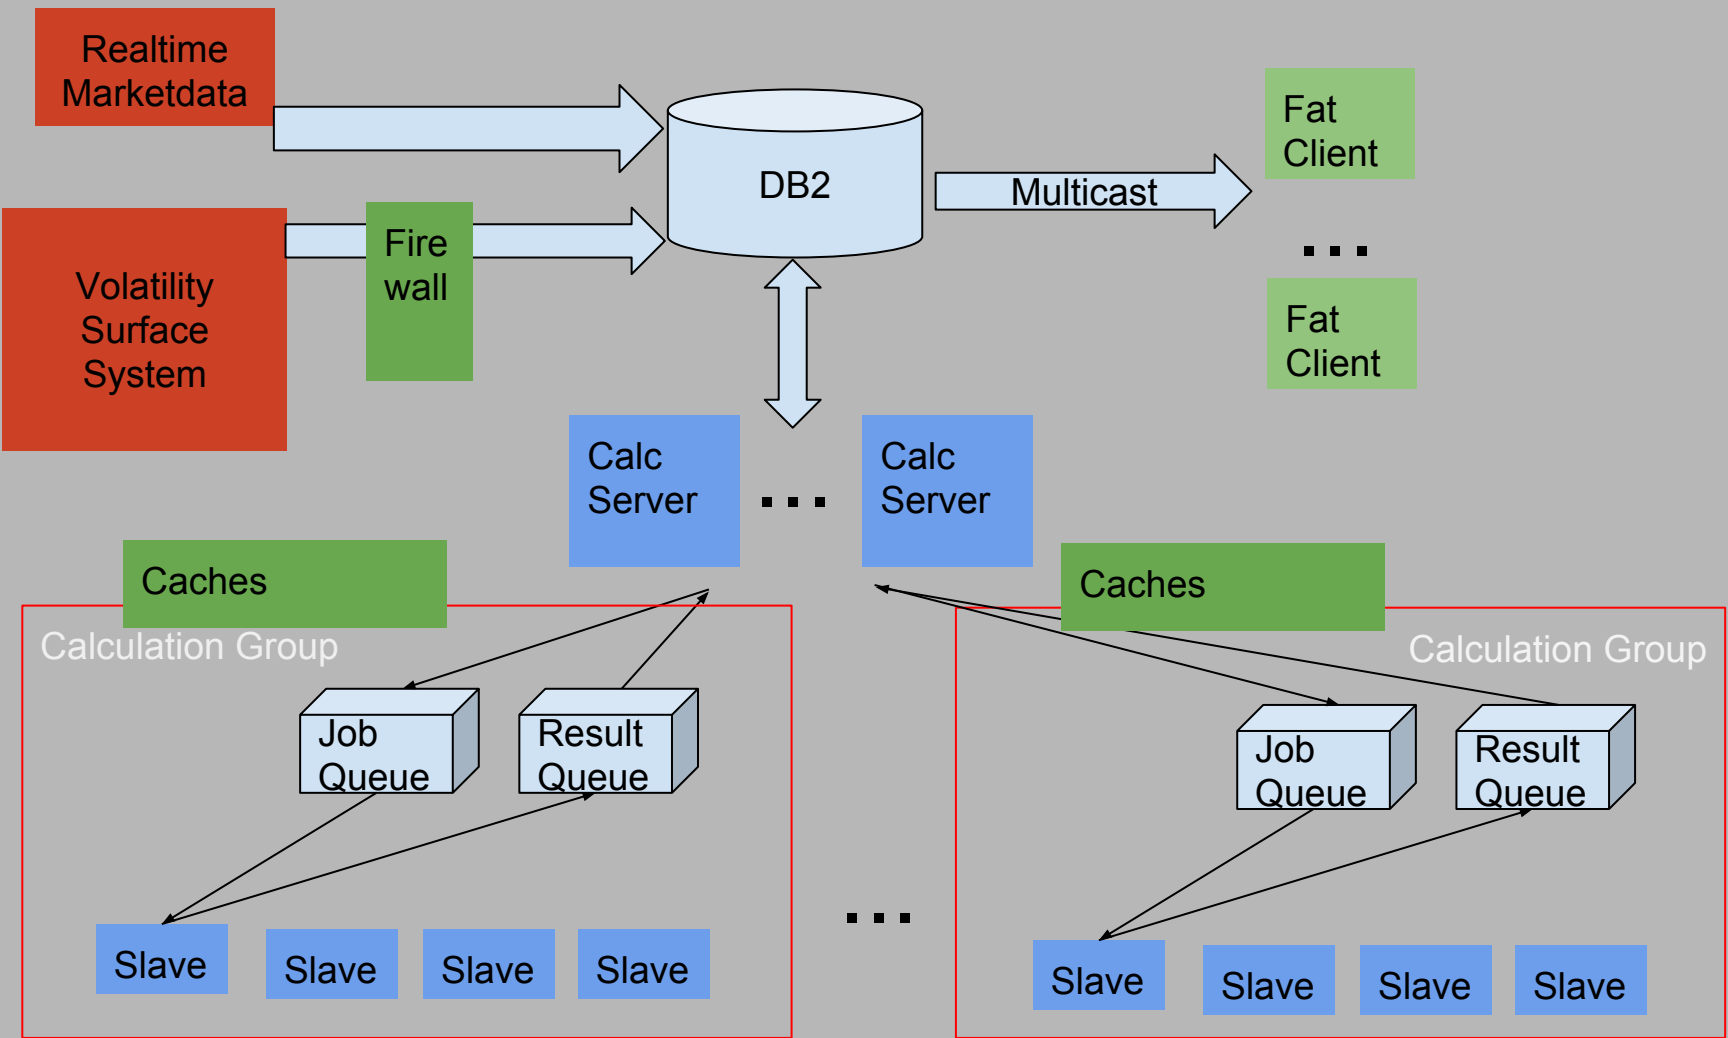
Realtime Marketdata

Volatility Surface System

Fire wall

DB2

Multicast

Fat Client

...

Fat Client

Calc Server

...

Calc Server

Caches

Calculation Group

Job Queue

Result Queue

Slave

Slave

Slave

Slave

...

Caches

Calculation Group

Job Queue

Result Queue

Slave

Slave

Slave

Slave